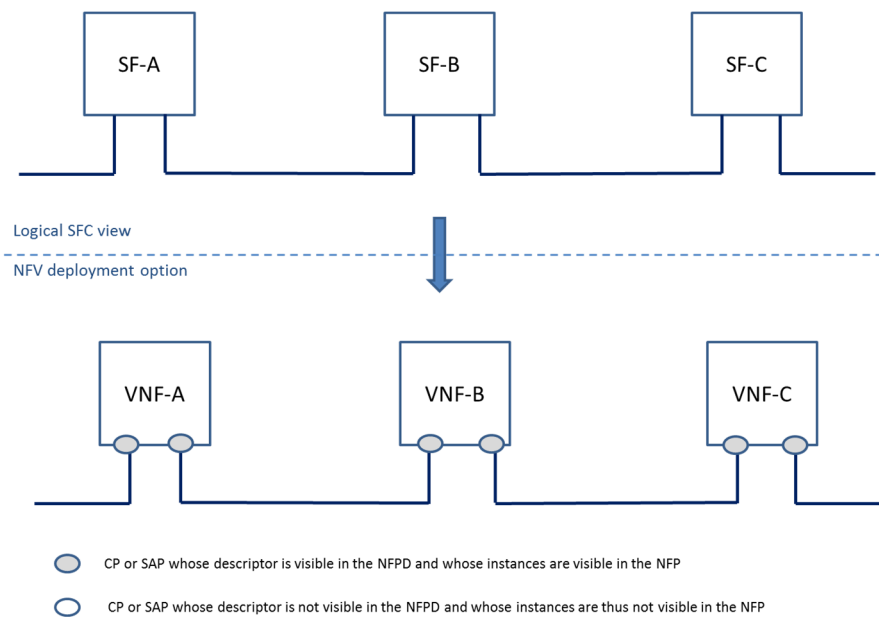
SF-A

SF-B

SF-C

Logical SFC view

NFV deployment option

VNF-A

VNF-B

VNF-C

CP or SAP whose descriptor is visible in the NFPD and whose instances are visible in the NFP

CP or SAP whose descriptor is not visible in the NFPD and whose instances are thus not visible in the NFP